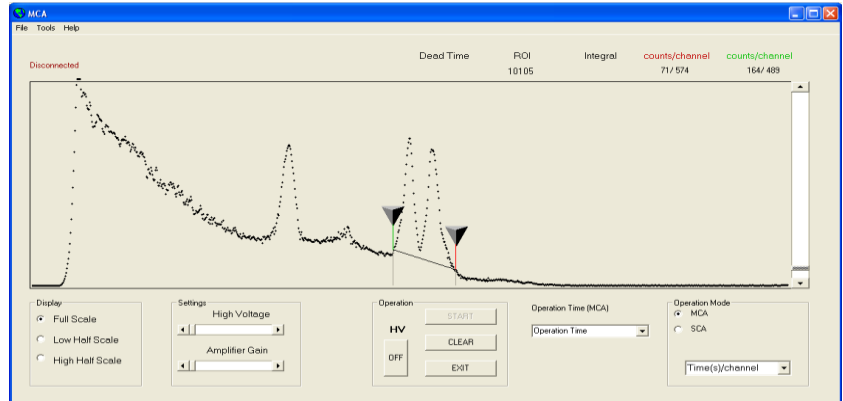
MCA

File Tools Help

Disconnected

Dead Time

ROI
10105

Integral

counts/channel
71/ 574

counts/channel
164/ 489

Display
Full Scale
Low Half Scale
High Half Scale

Settings
High Voltage
Amplifier Gain

Operation
HV
OFF
START
CLEAR
EXIT

Operation Time (MCA)
Operation Time

Operation Mode
MCA
SCA
Time(s)/channel